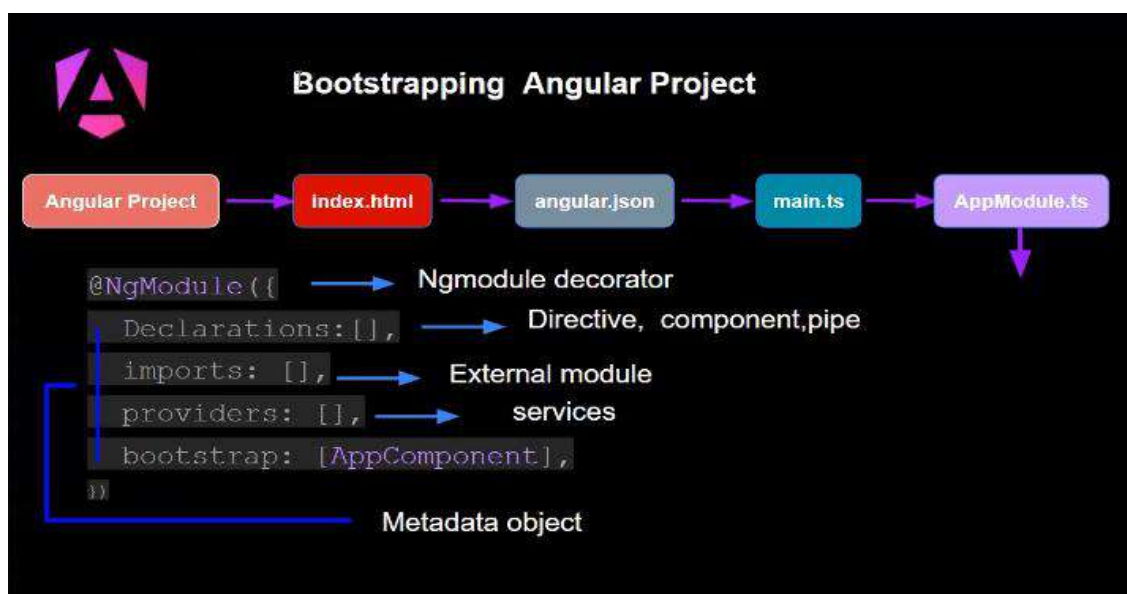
Bootstrapping Angular Project

Angular Project

index.html

angular.json

main.ts

AppModule.ts

@NgModule({

Ngmodule decorator

Declarations:[],

Directive, component,pipe

imports: [],

External module

providers: [],

services

bootstrap: [AppComponent],

})

Metadata object